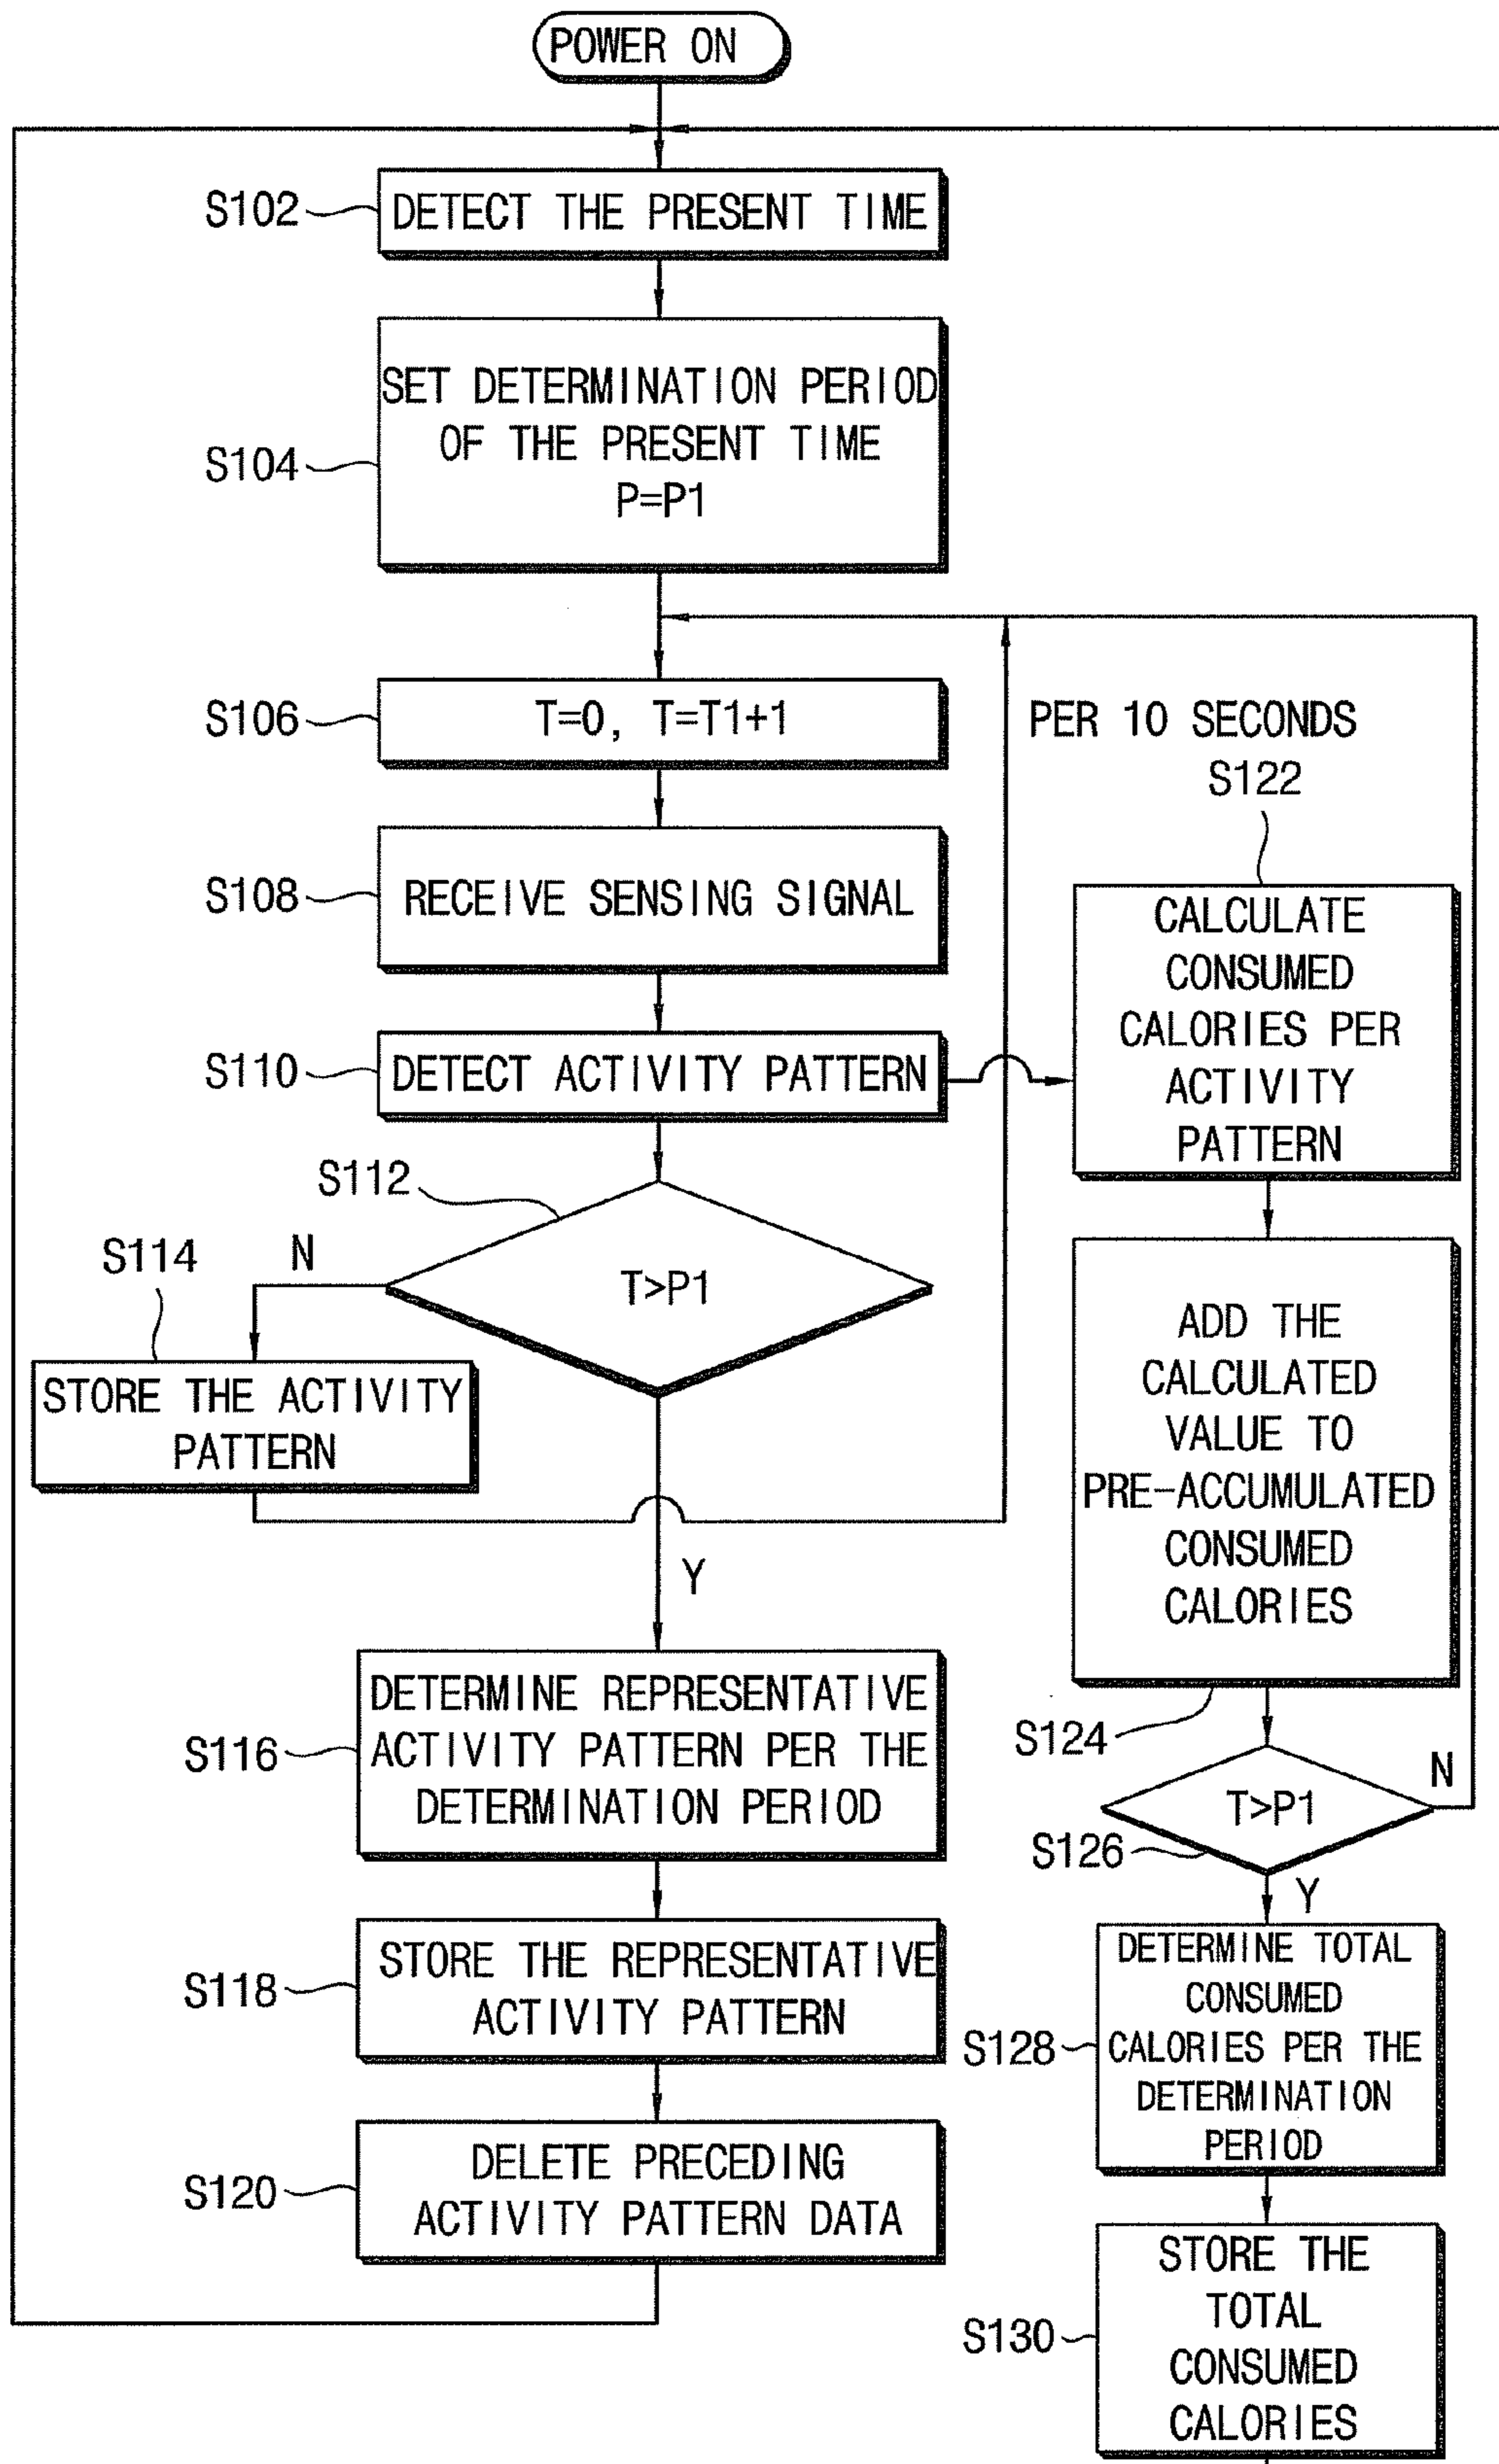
POWER ON

S102 DETECT THE PRESENT TIME

S104 SET DETERMINATION PERIOD OF THE PRESENT TIME P=P1

S106 T=0, T=T1+1

PER 10 SECONDS

S122

S108 RECEIVE SENSING SIGNAL

CALCULATE CONSUMED CALORIES PER ACTIVITY PATTERN

S110 DETECT ACTIVITY PATTERN

S112

S114 N

T>P1

STORE THE ACTIVITY PATTERN

ADD THE CALCULATED VALUE TO PRE-ACCUMULATED CONSUMED CALORIES

Y

S124

N

T>P1

S126

Y

S116 DETERMINE REPRESENTATIVE ACTIVITY PATTERN PER THE DETERMINATION PERIOD

S118 STORE THE REPRESENTATIVE ACTIVITY PATTERN

S128 DETERMINE TOTAL CONSUMED CALORIES PER THE DETERMINATION PERIOD

S120 DELETE PRECEDING ACTIVITY PATTERN DATA

S130 STORE THE TOTAL CONSUMED CALORIES